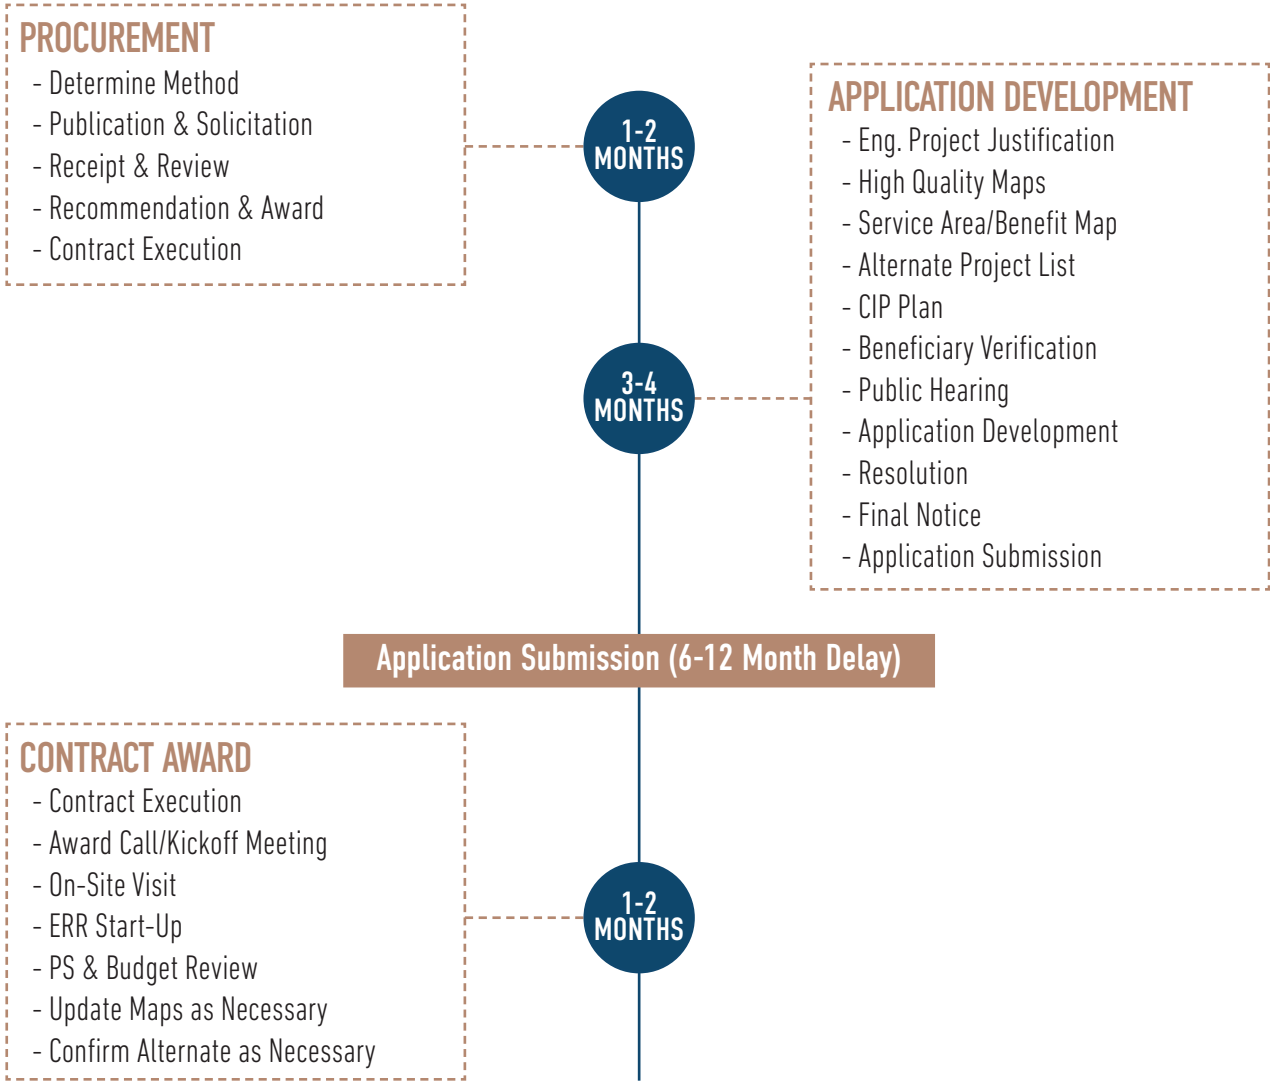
PROCUREMENT
- Determine Method
- Publication & Solicitation
- Receipt & Review
- Recommendation & Award
- Contract Execution

1-2 MONTHS

APPLICATION DEVELOPMENT
- Eng. Project Justification
- High Quality Maps
- Service Area/Benefit Map
- Alternate Project List
- CIP Plan
- Beneficiary Verification
- Public Hearing
- Application Development
- Resolution
- Final Notice
- Application Submission

3-4 MONTHS

Application Submission (6-12 Month Delay)

CONTRACT AWARD
- Contract Execution
- Award Call/Kickoff Meeting
- On-Site Visit
- ERR Start-Up
- PS & Budget Review
- Update Maps as Necessary
- Confirm Alternate as Necessary

1-2 MONTHS